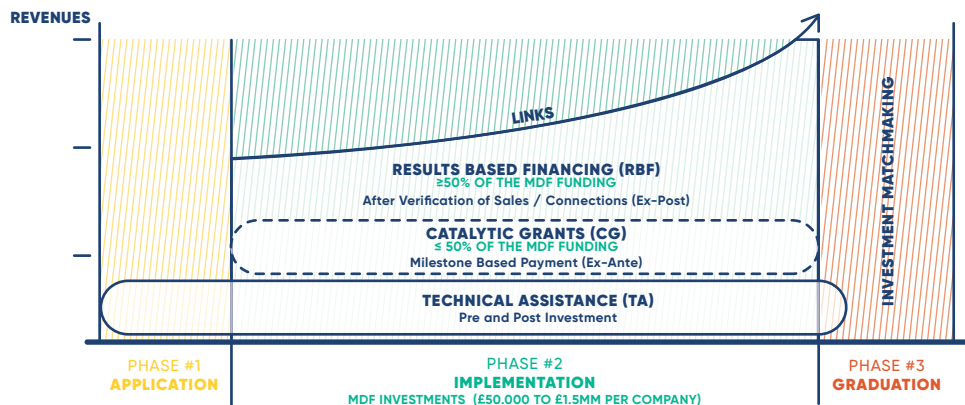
REVENUES

LINKS

INVESTMENT MATCHMAKING

RESULTS BASED FINANCING (RBF)
≥50% OF THE MDF FUNDING
After Verification of Sales / Connections (Ex-Post)

CATALYTIC GRANTS (CG)
≤ 50% OF THE MDF FUNDING
Milestone Based Payment (Ex-Ante)

TECHNICAL ASSISTANCE (TA)
Pre and Post Investment

PHASE #1
APPLICATION

PHASE #2
IMPLEMENTATION
MDF INVESTMENTS (£50.000 TO £1.5MM PER COMPANY)

PHASE #3
GRADUATION